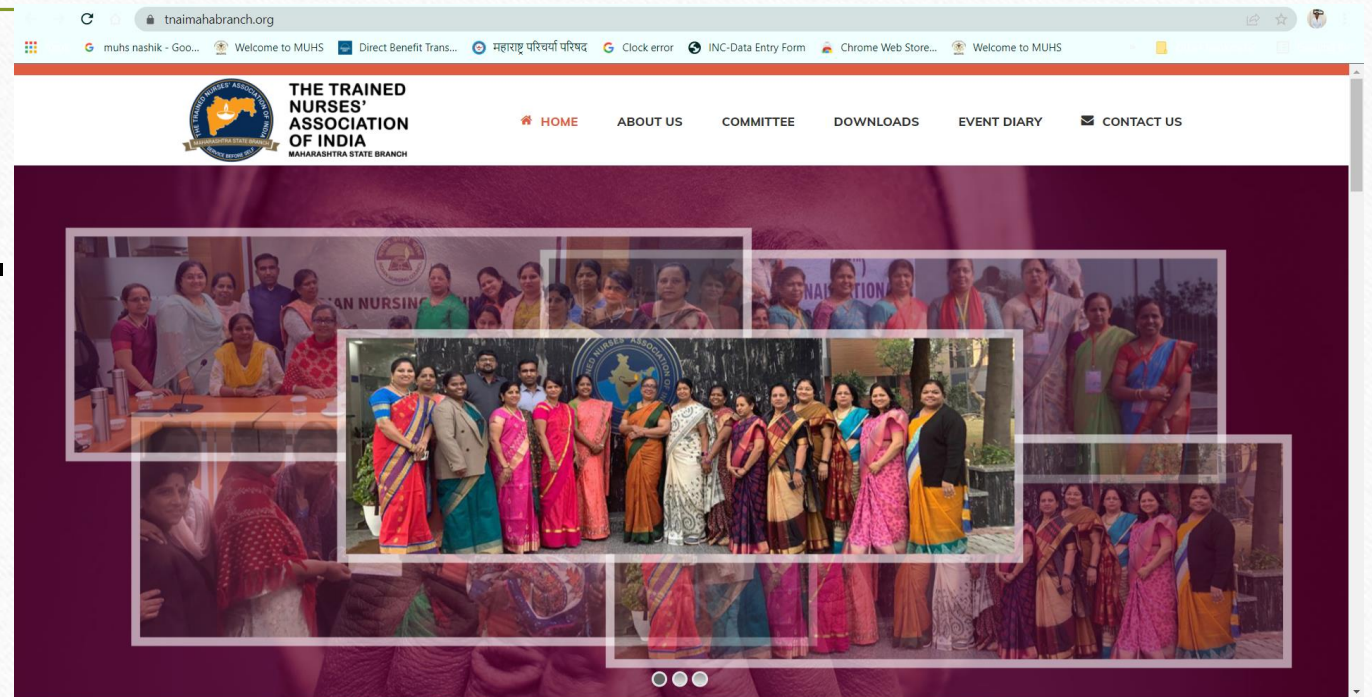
tnaimahabranch.org

muhs nashik - Goo... Welcome to MUHS Direct Benefit Trans... महाराष्ट्र परिचर्या परिषद Clock error INC-Data Entry Form Chrome Web Store... Welcome to MUHS

THE TRAINED NURSES' ASSOCIATION OF INDIA
MAHARASHTRA STATE BRANCH

HOME ABOUT US COMMITTEE DOWNLOADS EVENT DIARY CONTACT US